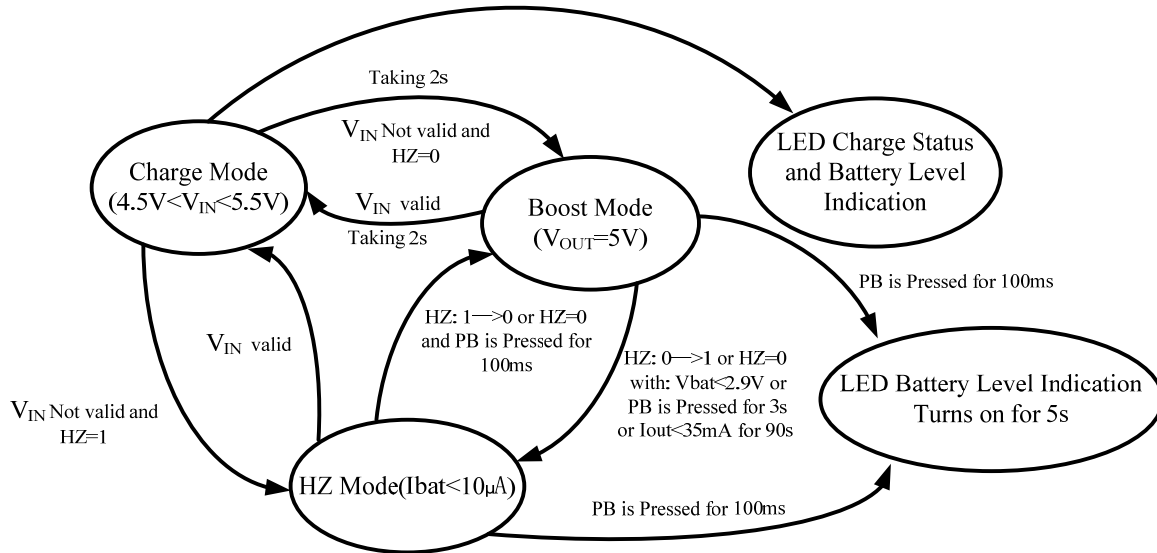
Taking 2s

$V_{IN}$ Not valid and HZ=0

LED Charge Status and Battery Level Indication

Charge Mode ($4.5V<V_{IN}<5.5V$)

$V_{IN}$ valid

Taking 2s

Boost Mode ($V_{OUT}$=5V)

PB is Pressed for 100ms

$V_{IN}$ valid

HZ: 1—>0 or HZ=0 and PB is Pressed for 100ms

HZ: 0—>1 or HZ=0 with: Vbat<2.9V or PB is Pressed for 3s or Iout<35mA for 90s

$V_{IN}$ Not valid and HZ=1

LED Battery Level Indication Turns on for 5s

HZ Mode(Ibat<10μA)

PB is Pressed for 100ms